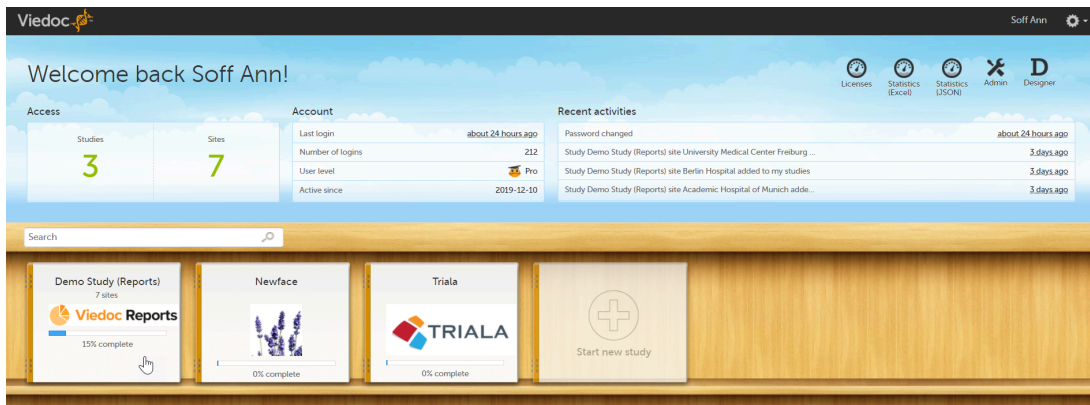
Viedoc

Soff Ann

Welcome back Soff Ann!

Licenses | Statistics (Excel) | Statistics (JSON) | Admin | Designer

Access

Studies
3

Sites
7

Account

| | |
|---|---|
| Last login | about 24 hours ago |
| Number of logins | 212 |
| User level | Pro |
| Active since | 2019-12-10 |

Recent activities

| | |
|---|---|
| Password changed | about 24 hours ago |
| Study Demo Study (Reports) site University Medical Center Freiburg ... | 3 days ago |
| Study Demo Study (Reports) site Berlin Hospital added to my studies | 3 days ago |
| Study Demo Study (Reports) site Academic Hospital of Munich adde... | 3 days ago |

Search

Demo Study (Reports)
7 sites
Viedoc Reports
15% complete

Newface
0% complete

Triala
TRIALA
0% complete

Start new study